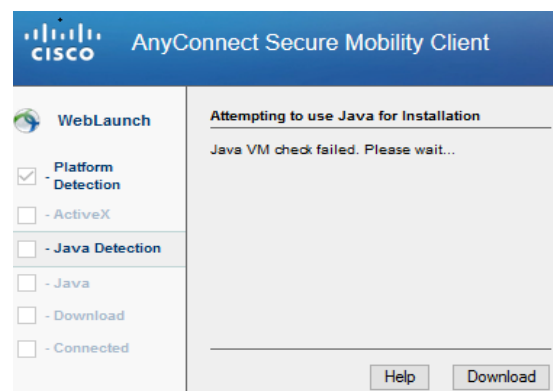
cisco AnyConnect Secure Mobility Client

WebLaunch

- Platform Detection

- ActiveX

- Java Detection

- Java

- Download

- Connected

Attempting to use Java for Installation

Java VM check failed. Please wait...

Help

Download